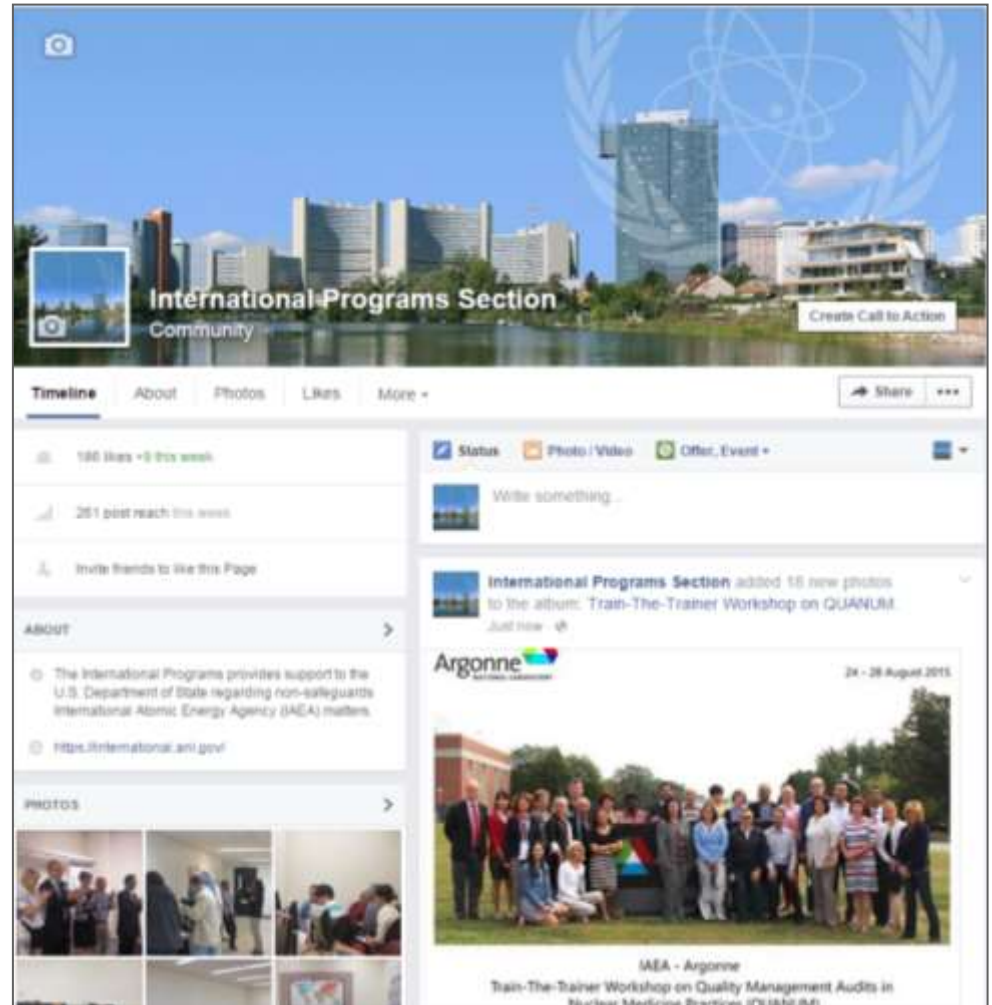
International Programs Section
Community

Create Call to Action

Timeline About Photos Likes More ▾

Share •••

186 likes +9 this week

261 post reach this week

Invite friends to like this Page

ABOUT

The International Programs provides support to the U.S. Department of State regarding non-safeguards International Atomic Energy Agency (IAEA) matters.

https://international.anl.gov/

PHOTOS

Status Photo / Video Offer, Event ▾

Write something...

International Programs Section added 18 new photos to the album: Train-The-Trainer Workshop on QUANUM.
Just now ·

Argonne NATIONAL LABORATORY

24 - 28 August 2015

IAEA - Argonne
Train-The-Trainer Workshop on Quality Management Audits in Nuclear Medicine Practices (QUANUM)